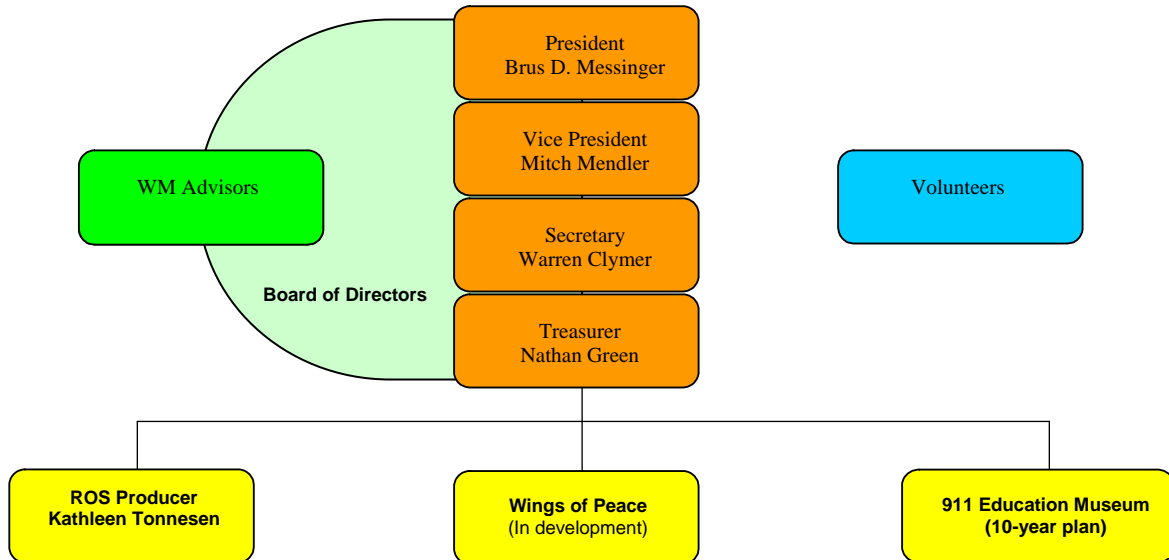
President
Brus D. Messinger

Vice President
Mitch Mendler

WM Advisors

Volunteers

Secretary
Warren Clymer

Board of Directors

Treasurer
Nathan Green

ROS Producer
Kathleen Tonnesen

Wings of Peace
(In development)

911 Education Museum
(10-year plan)